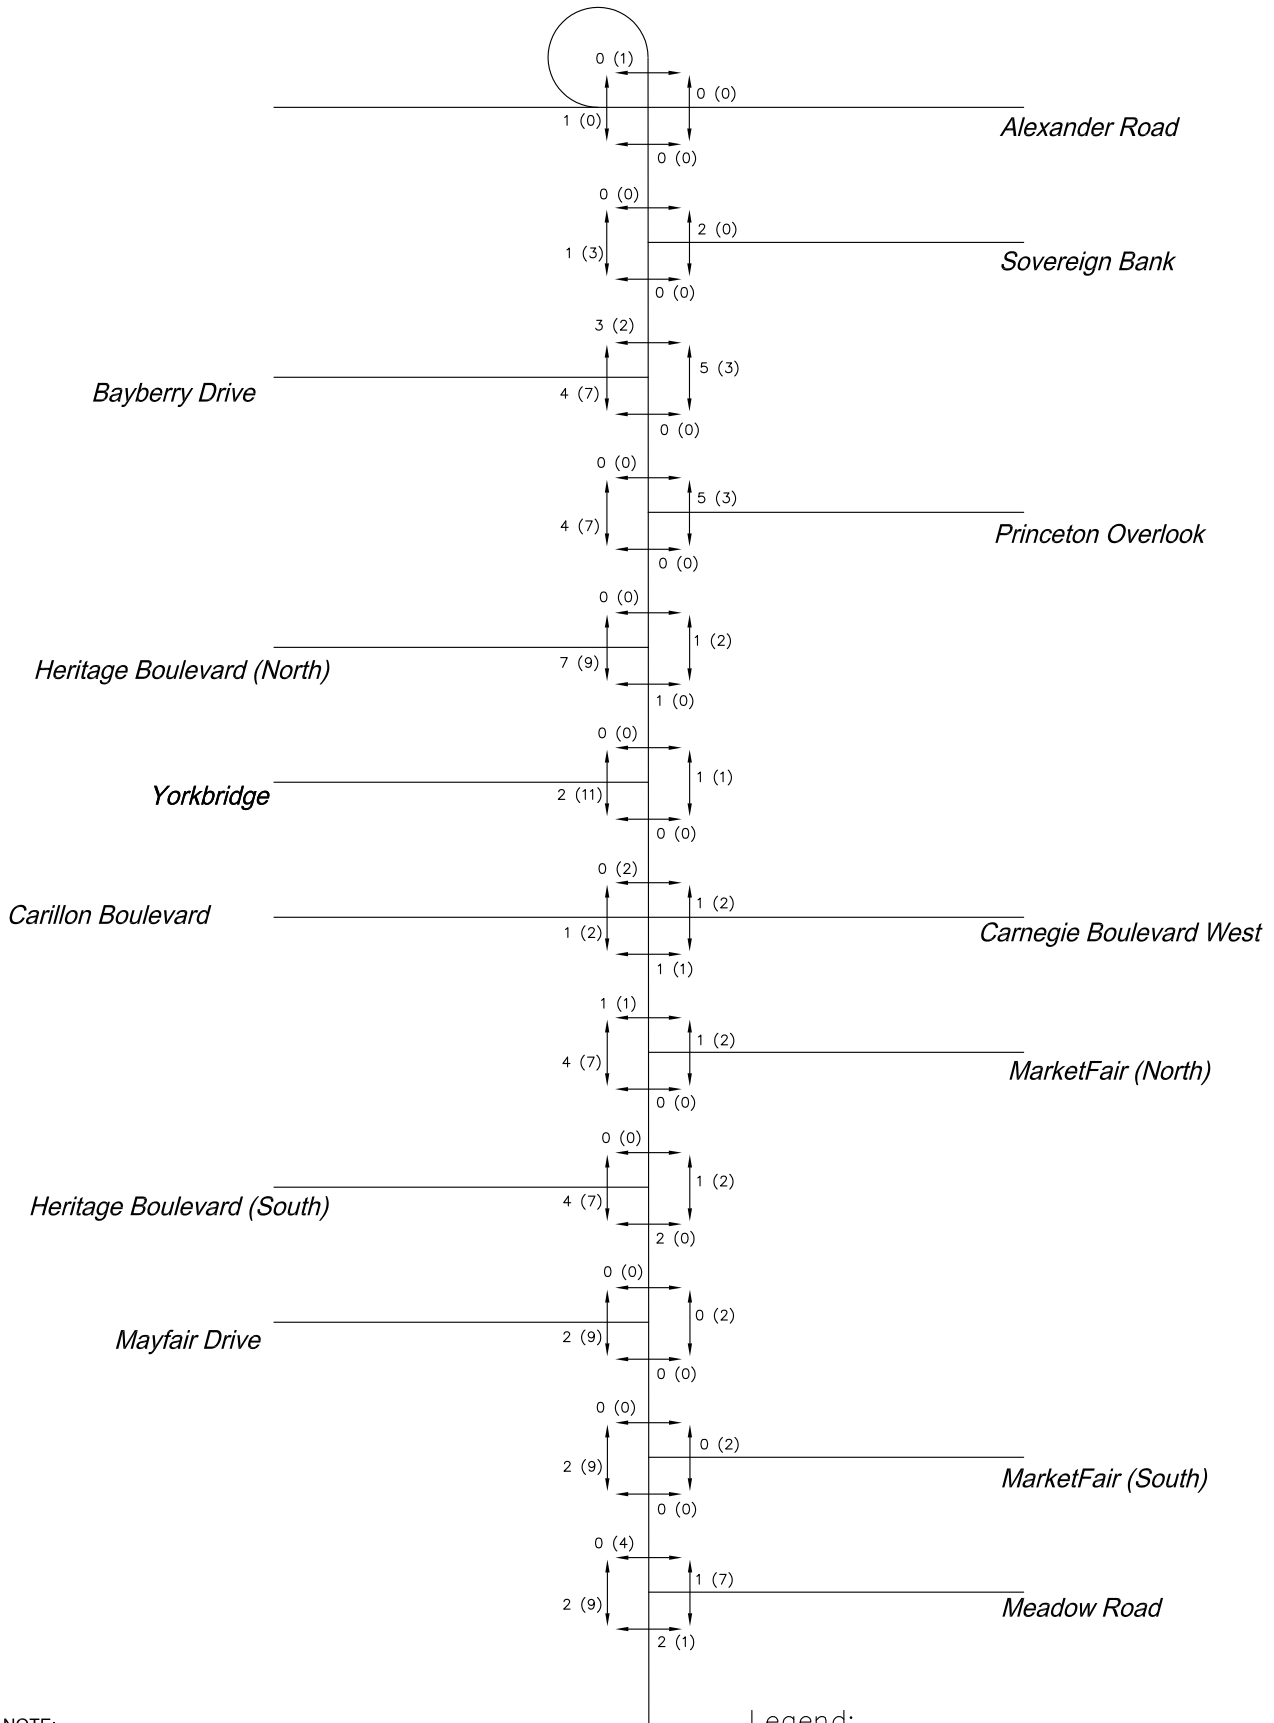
0 (1)
0 (0)
1 (0)
Alexander Road
0 (0)

0 (0)
2 (0)
1 (3)
Sovereign Bank
0 (0)

3 (2)
5 (3)
Bayberry Drive
4 (7)
0 (0)

0 (0)
5 (3)
4 (7)
Princeton Overlook
0 (0)

0 (0)
1 (2)
Heritage Boulevard (North)
7 (9)
1 (0)

0 (0)
1 (1)
Yorkbridge
2 (11)
0 (0)

0 (2)
Carillon Boulevard
1 (2)
1 (2)
Carnegie Boulevard West
1 (1)

1 (1)
1 (2)
4 (7)
MarketFair (North)
0 (0)

0 (0)
1 (2)
Heritage Boulevard (South)
4 (7)
2 (0)

0 (0)
0 (2)
Mayfair Drive
2 (9)
0 (0)

0 (0)
0 (2)
2 (9)
MarketFair (South)
0 (0)

0 (4)
1 (7)
2 (9)
Meadow Road
2 (1)

NOTE:
Legend: